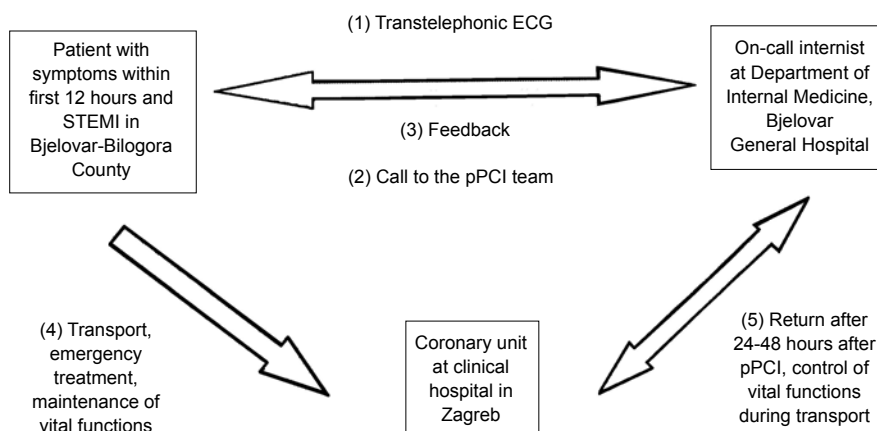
Patient with symptoms within first 12 hours and STEMI in Bjelovar-Bilogora County

(1) Transtelephonic ECG

(3) Feedback

(2) Call to the pPCI team

On-call internist at Department of Internal Medicine, Bjelovar General Hospital

(4) Transport, emergency treatment, maintenance of vital functions

Coronary unit at clinical hospital in Zagreb

(5) Return after 24-48 hours after pPCI, control of vital functions during transport